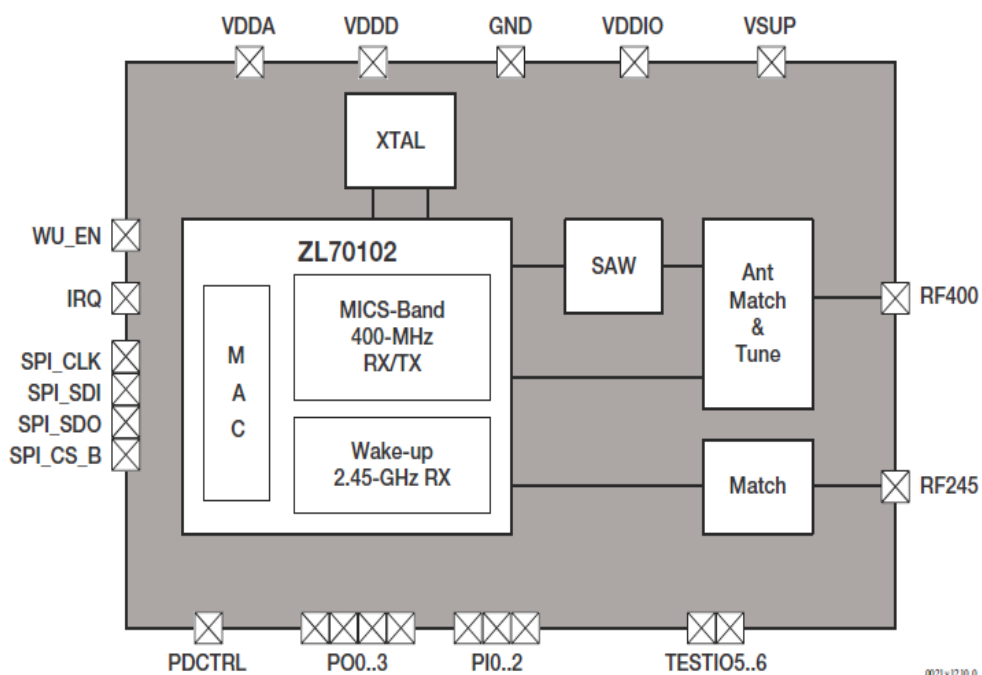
VDDA VDDD GND VDDIO VSUP

XTAL

WU_EN
IRQ
SPI_CLK
SPI_SDI
SPI_SDO
SPI_CS_B

ZL70102

M
A
C

MICS-Band
400-MHz
RX/TX

Wake-up
2.45-GHz RX

SAW

Ant
Match
&
Tune

Match

RF400
RF245

PDCTRL PO0..3 PI0..2 TESTIO5..6

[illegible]